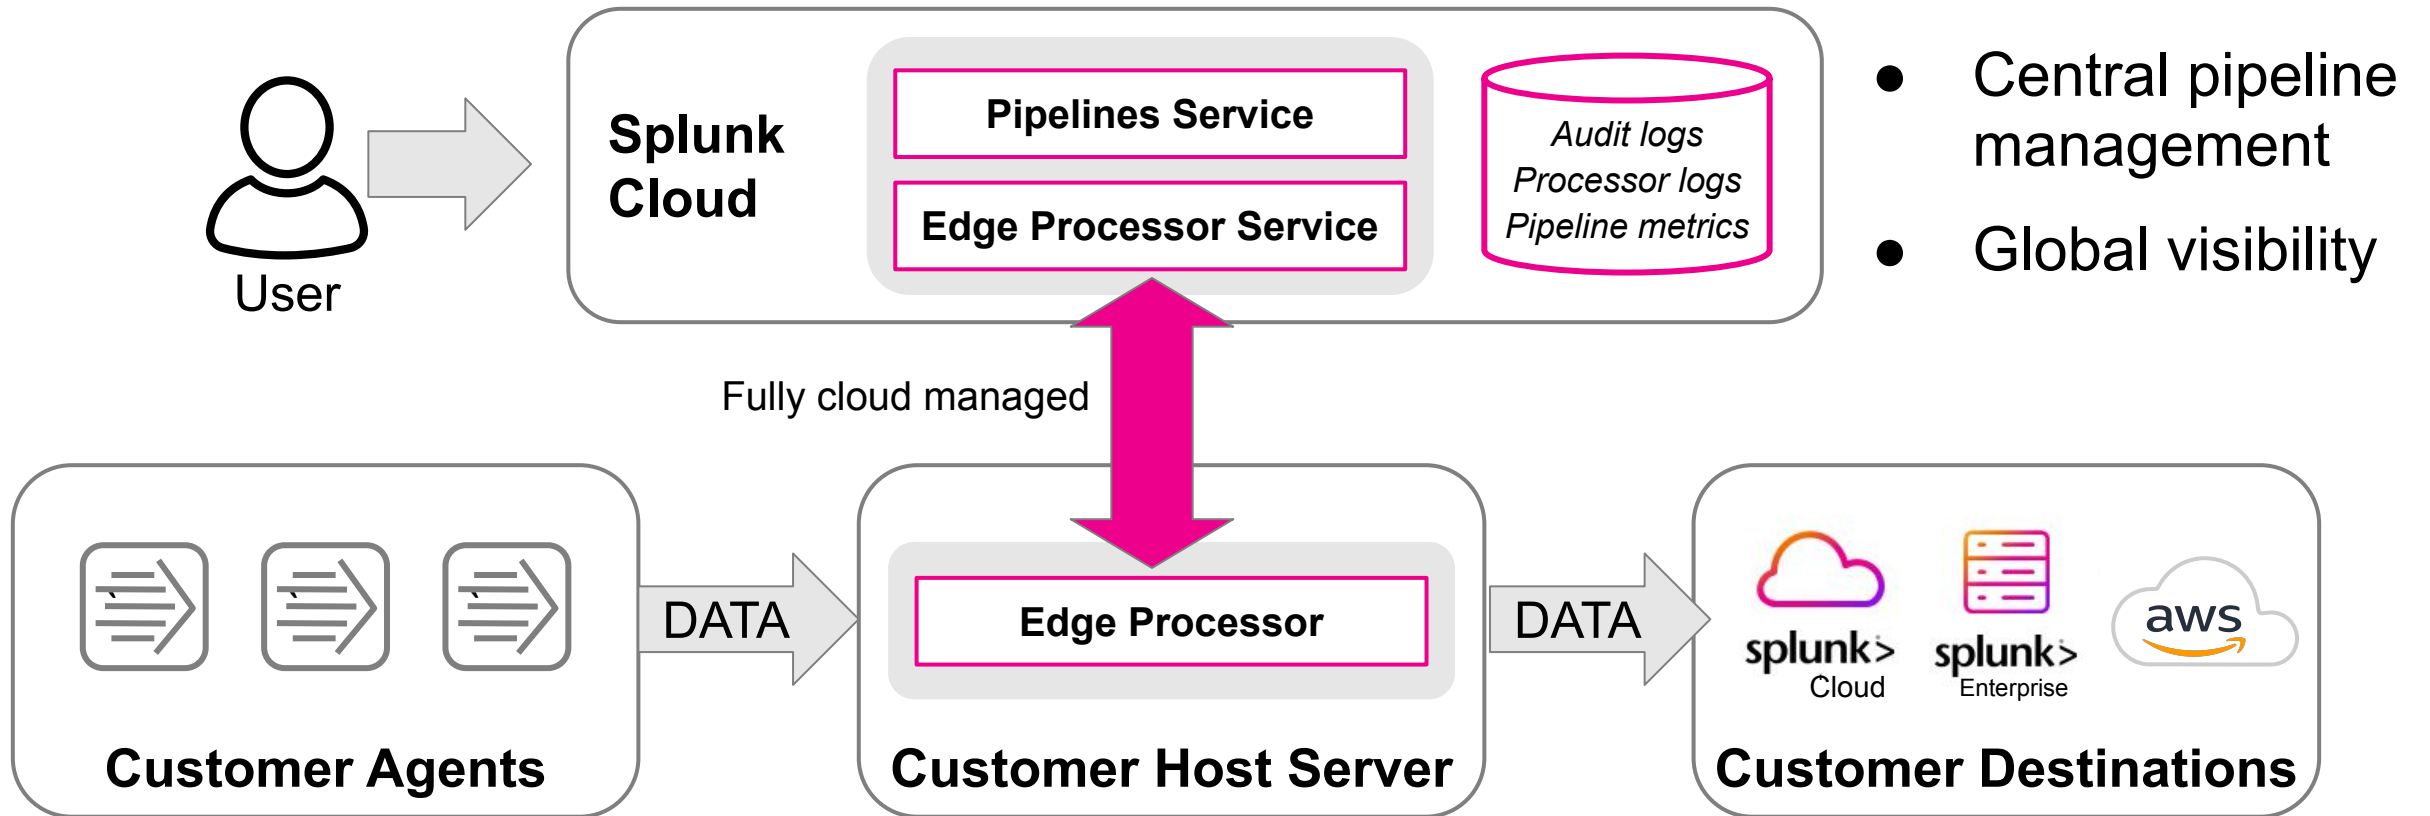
User

Splunk Cloud

Pipelines Service

Edge Processor Service

Audit logs
Processor logs
Pipeline metrics

- Central pipeline management
- Global visibility

Fully cloud managed

DATA

Edge Processor

DATA

splunk> Cloud

splunk> Enterprise

aws

Customer Agents

Customer Host Server

Customer Destinations